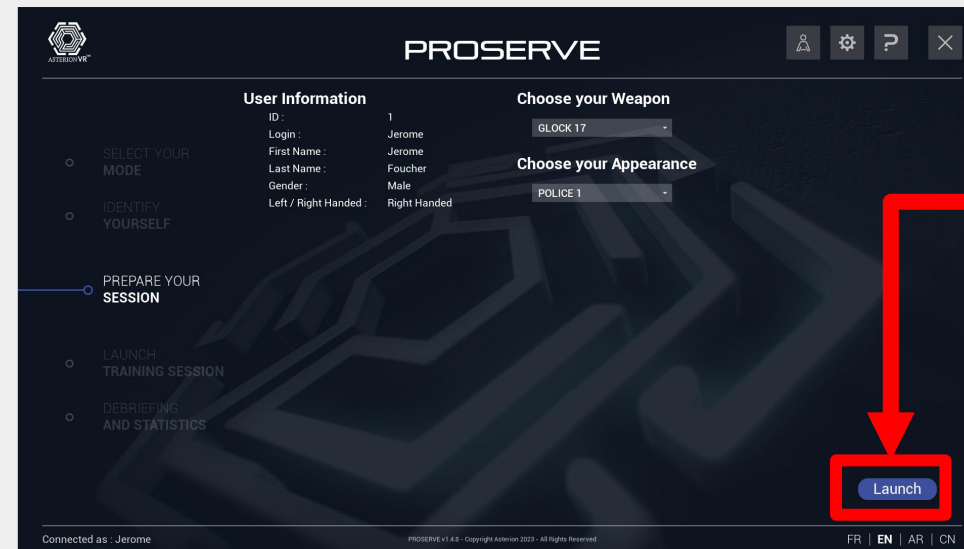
ASTERIONVR™

PROSERVE

SELECT YOUR
MODE

IDENTIFY
YOURSELF

PREPARE YOUR
SESSION

LAUNCH
TRAINING SESSION

DEBRIEFING
AND STATISTICS

User Information

| | |
|---|---|
| ID : | 1 |
| Login : | Jerome |
| First Name : | Jerome |
| Last Name : | Foucher |
| Gender : | Male |
| Left / Right Handed : | Right Handed |

Choose your Weapon

GLOCK 17

Choose your Appearance

POLICE 1

Launch

Connected as : Jerome

PROSERVE v1.4.0 - Copyright Asterion 2023 - All Rights Reserved

FR | EN | AR | CN